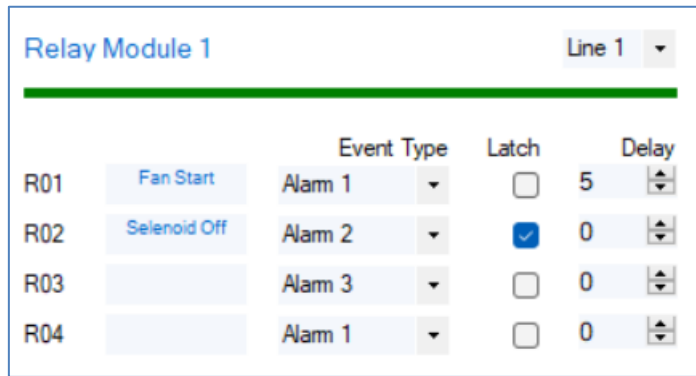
Relay Module 1

Line 1

| | | Event Type | Latch | Delay |
|---|---|---|---|---|
| R01 | Fan Start | Alarm 1 | | 5 |
| R02 | Selenoid Off | Alarm 2 | | 0 |
| R03 | | Alarm 3 | | 0 |
| R04 | | Alarm 1 | | 0 |